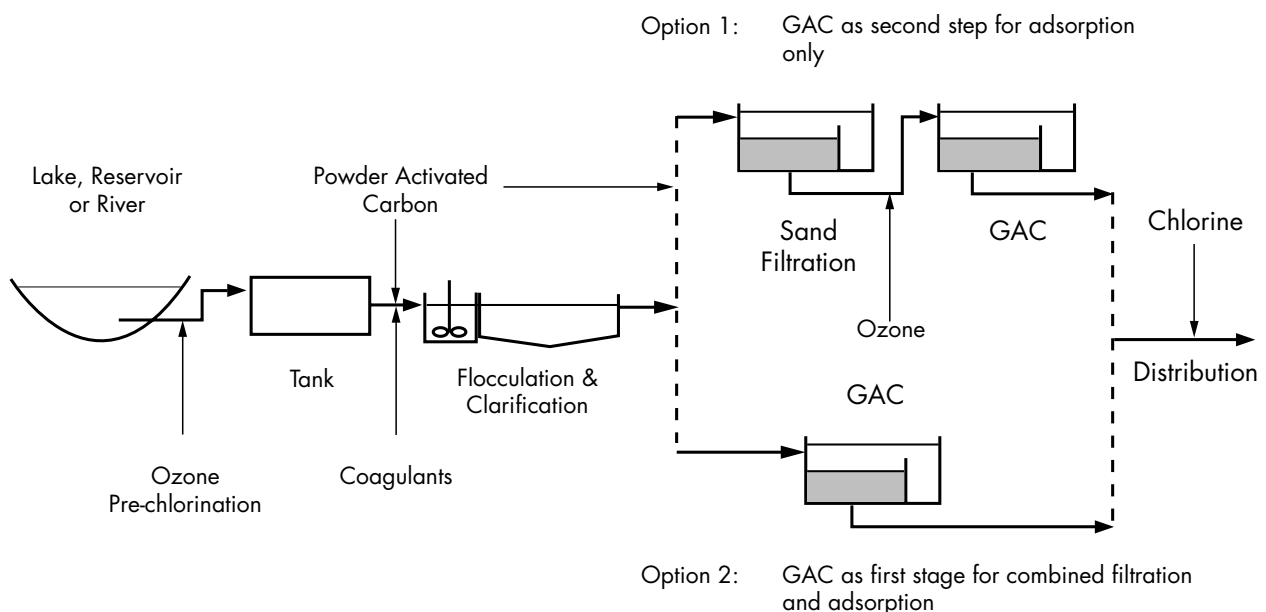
Option 1: GAC as second step for adsorption only

Lake, Reservoir or River

Powder Activated Carbon

Sand Filtration

GAC

Chlorine

Ozone

Tank

Flocculation & Clarification

Distribution

GAC

Ozone Pre-chlorination

Coagulants

Option 2: GAC as first stage for combined filtration and adsorption